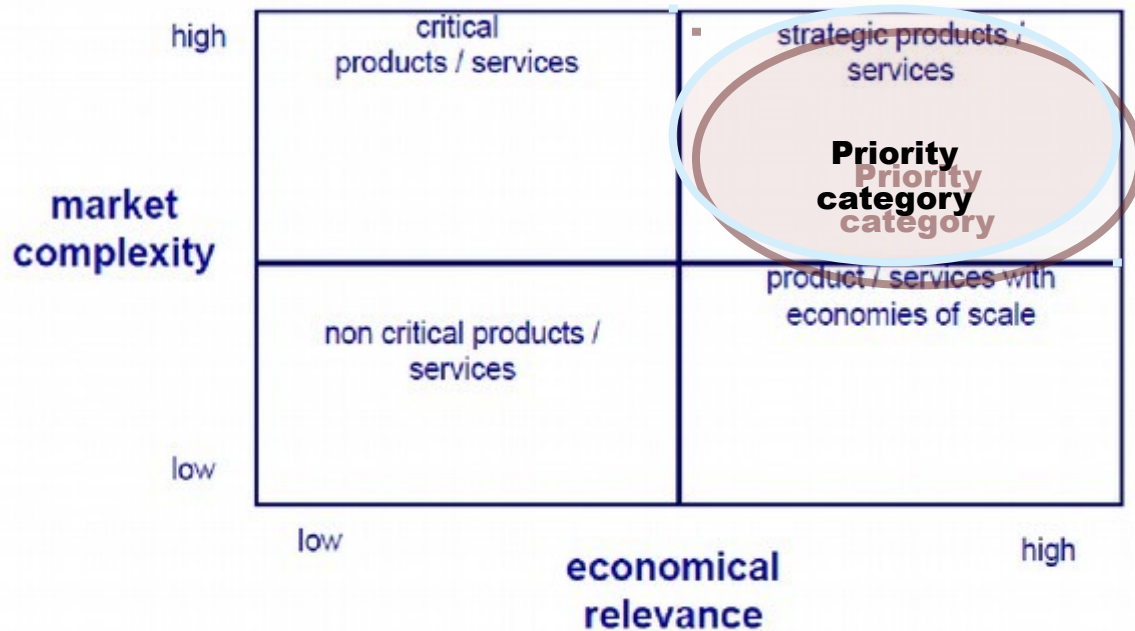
high

market complexity

low

critical products / services

strategic products / services

Priority category

Priority category

non critical products / services

product / services with economies of scale

low

high

economical relevance